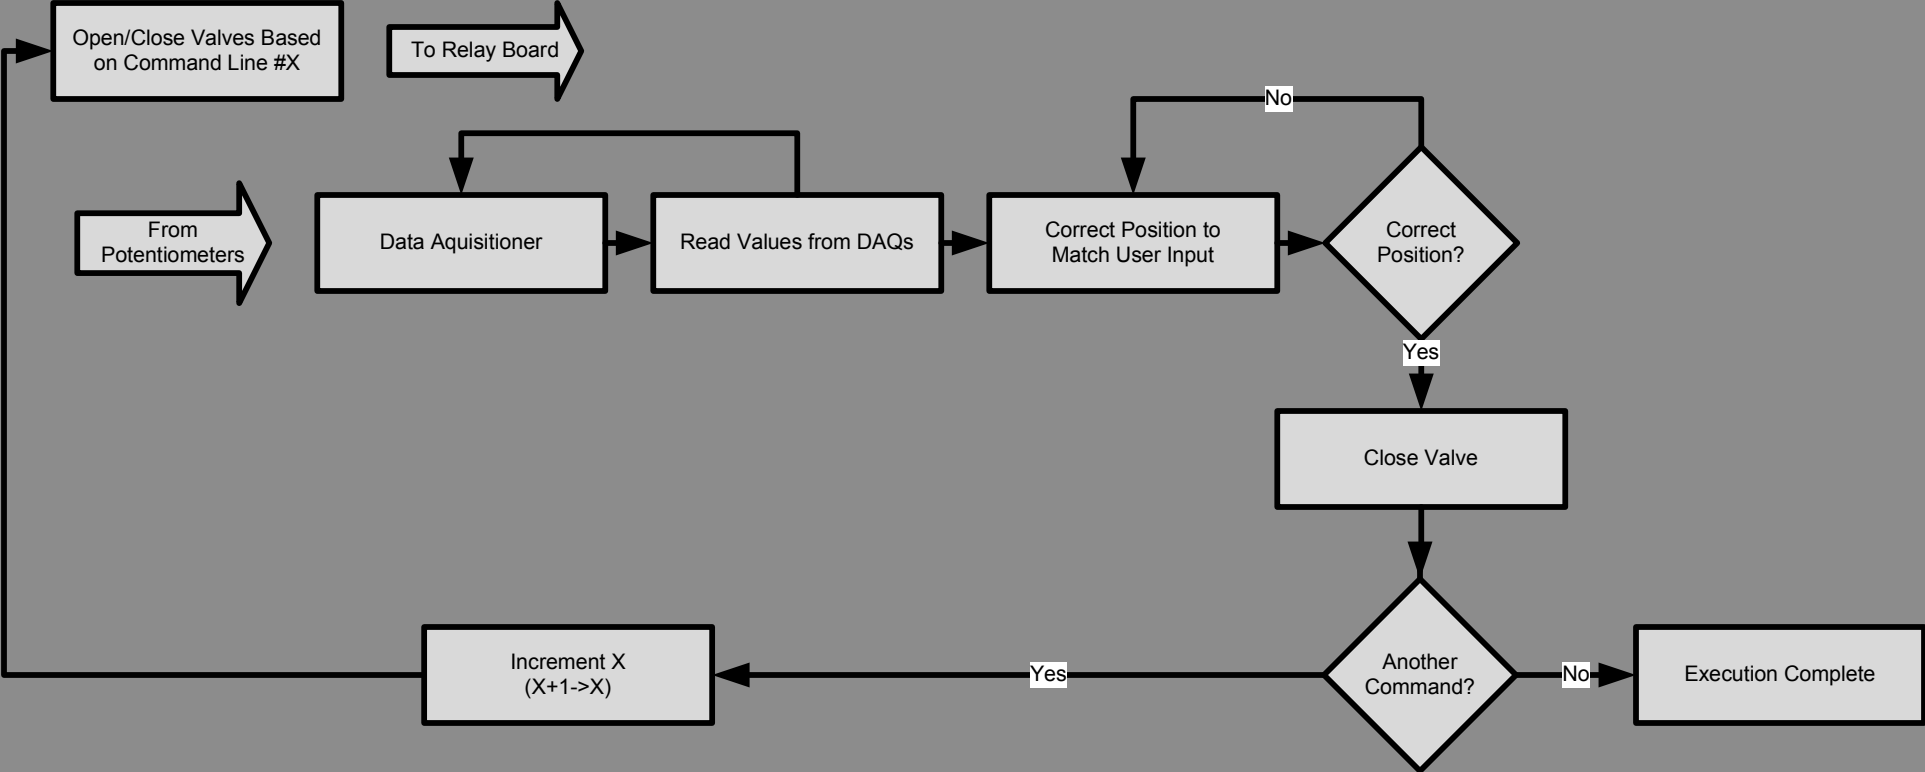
Open/Close Valves Based on Command Line #X

To Relay Board

No

From Potentiometers

Data Aquisitioner

Read Values from DAQs

Correct Position to Match User Input

Correct Position?

Yes

Close Valve

Increment X (X+1->X)

Yes

Another Command?

No

Execution Complete